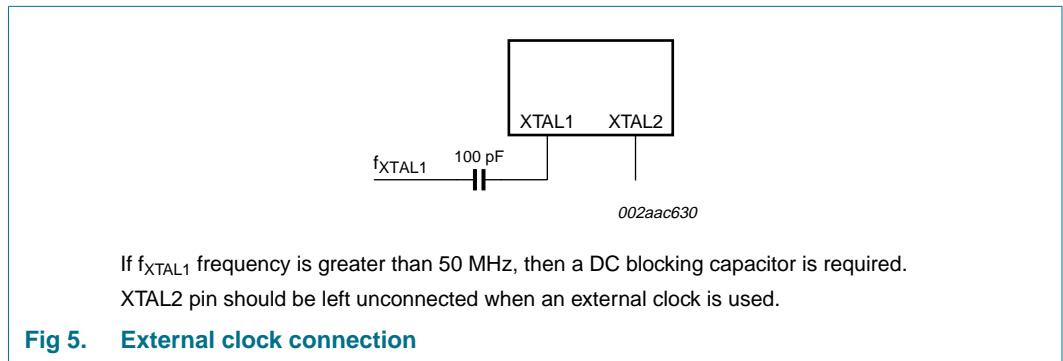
XTAL1 XTAL2

$f_{XTAL1}$

100 pF

002aac630

If $f_{XTAL1}$ frequency is greater than 50 MHz, then a DC blocking capacitor is required.

XTAL2 pin should be left unconnected when an external clock is used.

Fig 5. External clock connection